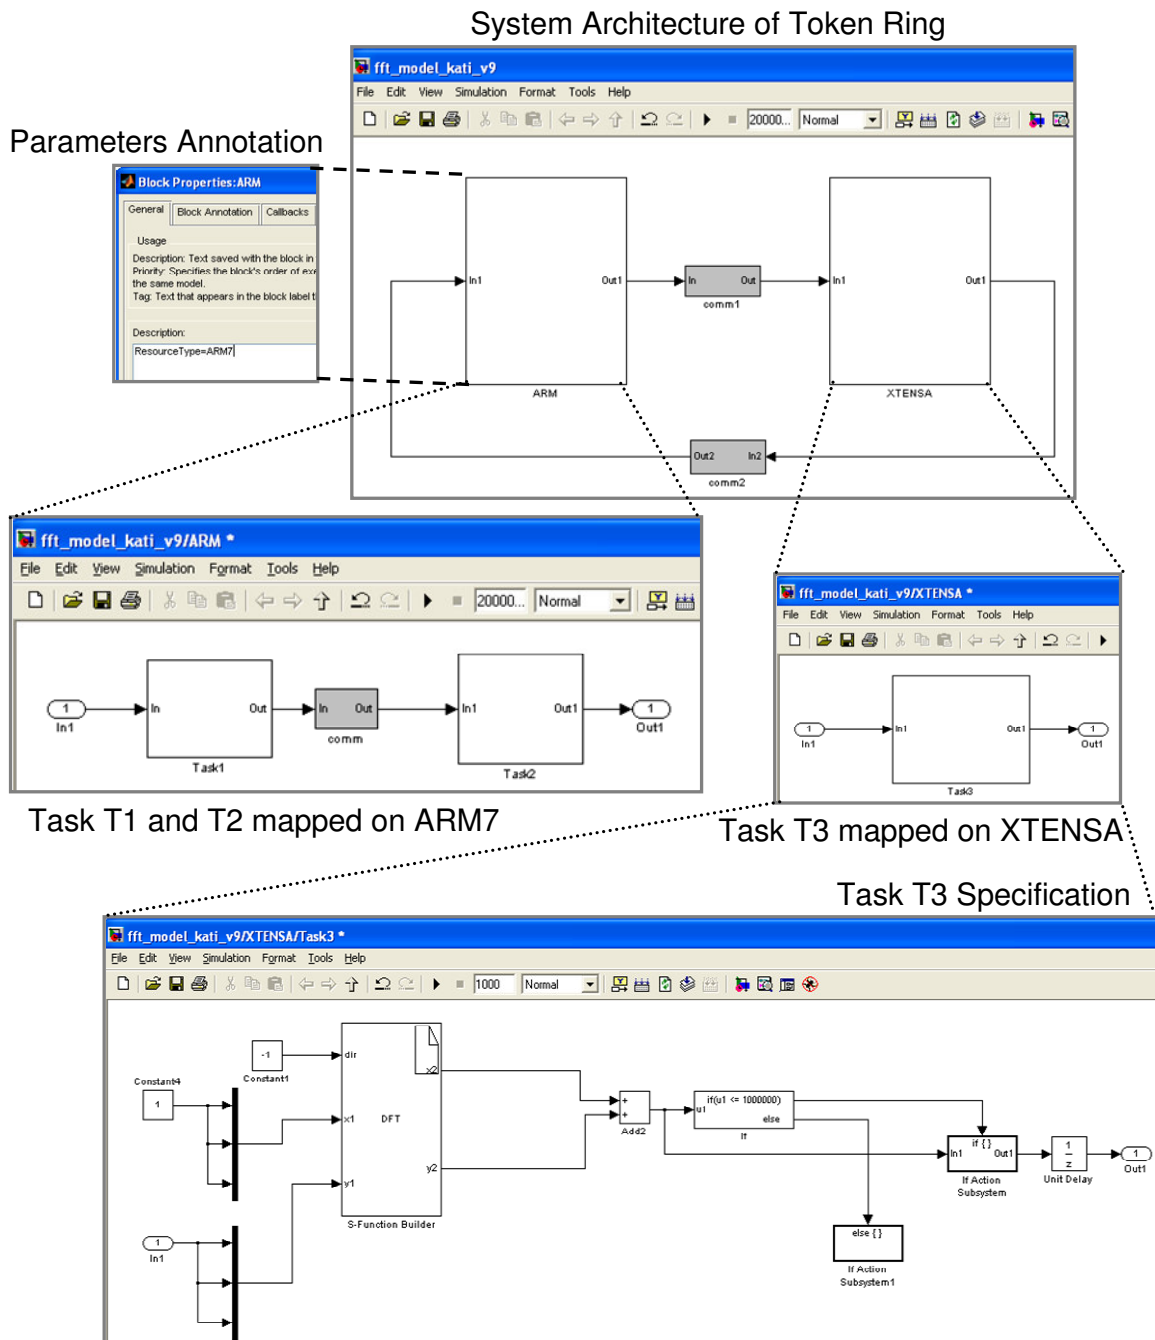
System Architecture of Token Ring

fft_model_kati_v9

File Edit View Simulation Format Tools Help

20000... Normal

Parameters Annotation

Block Properties:ARM

General Block Annotation Callbacks

Usage

Description: Text saved with the block in
Priority: Specifies the block's order of exe
the same model.
Tag: Text that appears in the block label t

Description:

ResourceType=ARM7

In1 Out1 In Out comm1 In1 Out1

ARM XTENSA

Out2 In2 comm2

fft_model_kati_v9/ARM *

File Edit View Simulation Format Tools Help

20000... Normal

1 In1 In Out Task1 In Out comm In1 Out1 Task2 1 Out1

Task T1 and T2 mapped on ARM7

fft_model_kati_v9/XTENSA *

File Edit View Simulation Format Tools Help

1 In1 In1 Out1 Task3 1 Out1

Task T3 mapped on XTENSA

Task T3 Specification

fft_model_kati_v9/XTENSA/Task3 *

File Edit View Simulation Format Tools Help

1000 Normal

Constant4 1 -1 Constant1 dir x1 y1 DFT x2 y2 S-Function Builder

+ + Add2 u1 if(u1 <= 1000000) else If

In1 if { } Out1 If Action Subsystem 1 z Unit Delay 1 Out1

else { } If Action Subsystem1

1 In1